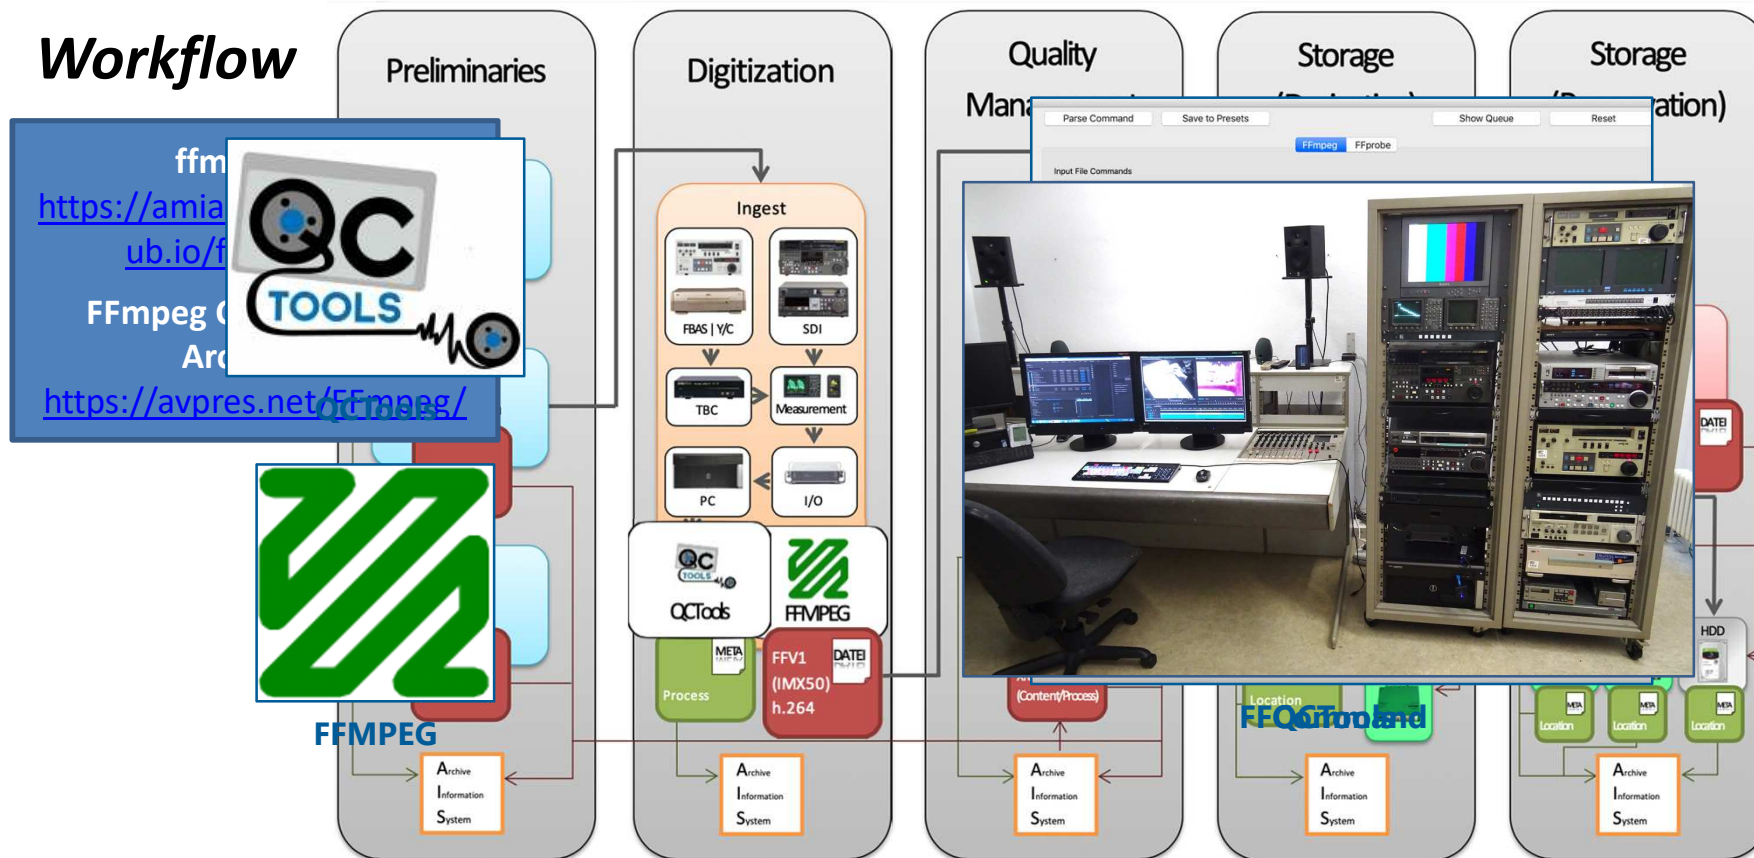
Workflow

Preliminaries

Digitization

Quality Mana

Storage

Storage ation)

ffm
https://amia
ub.io/f

FFmpeg
Ar
https://avpres.net/FFmpeg/
QCTools

QC TOOLS

FFMPEG

Ingest

FBAS | Y/C

SDI

TBC

Measurement

PC

I/O

QCTools

FFMPEG

META

Process

FFV1 (IMX50) h.264

DATEI

(Content/Process)

Location

FFQCommand

DATEI

HDD

META Location

META Location

META Location

Parse Command

Save to Presets

Show Queue

Reset

FFmpeg

FFprobe

Input File Commands

Archive Information System

Archive Information System

Archive Information System

Archive Information System

Archive Information System